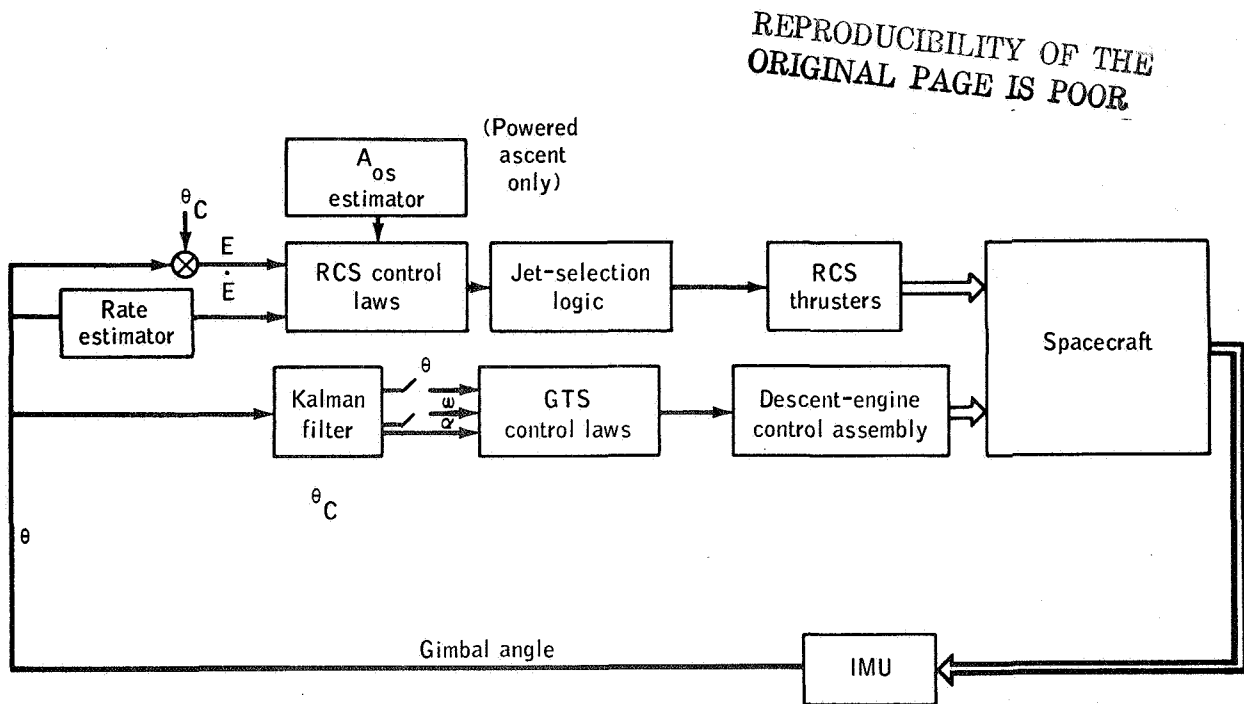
REPRODUCIBILITY OF THE ORIGINAL PAGE IS POOR

$A_{os}$ estimator

(Powered ascent only)

$\theta_C$

E

$\dot{E}$

RCS control laws

Jet-selection logic

RCS thrusters

Spacecraft

Rate estimator

Kalman filter

$\theta$

$\omega$

$\alpha$

GTS control laws

Descent-engine control assembly

$\theta_C$

$\theta$

Gimbal angle

IMU